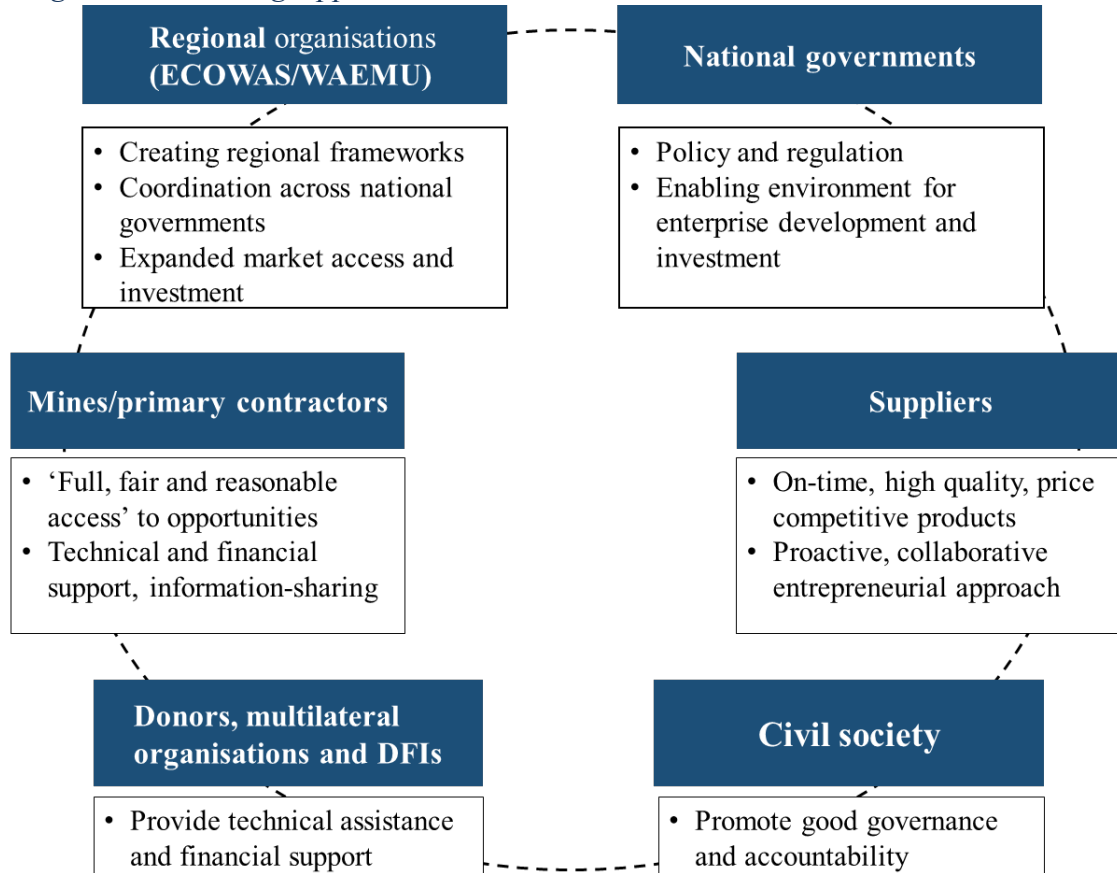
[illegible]

Regional organisations (ECOWAS/WAEMU)

• Creating regional frameworks
• Coordination across national governments
• Expanded market access and investment

National governments

• Policy and regulation
• Enabling environment for enterprise development and investment

Mines/primary contractors

• 'Full, fair and reasonable access' to opportunities
• Technical and financial support, information-sharing

Suppliers

• On-time, high quality, price competitive products
• Proactive, collaborative entrepreneurial approach

Donors, multilateral organisations and DFIs

• Provide technical assistance and financial support

Civil society

• Promote good governance and accountability